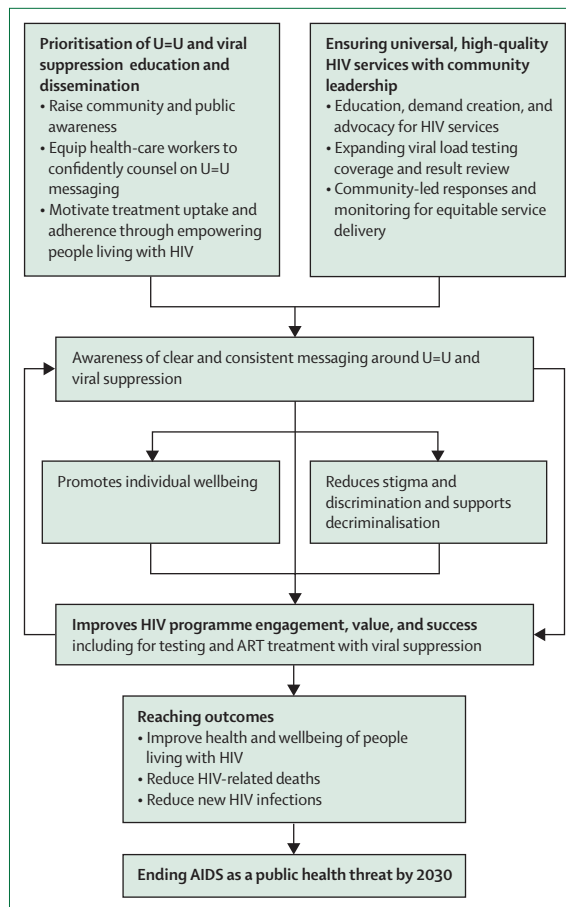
**Prioritisation of U=U and viral suppression education and dissemination**
• Raise community and public awareness
• Equip health-care workers to confidently counsel on U=U messaging
• Motivate treatment uptake and adherence through empowering people living with HIV

**Ensuring universal, high-quality HIV services with community leadership**
• Education, demand creation, and advocacy for HIV services
• Expanding viral load testing coverage and result review
• Community-led responses and monitoring for equitable service delivery

Awareness of clear and consistent messaging around U=U and viral suppression

Promotes individual wellbeing

Reduces stigma and discrimination and supports decriminalisation

**Improves HIV programme engagement, value, and success** including for testing and ART treatment with viral suppression

**Reaching outcomes**
• Improve health and wellbeing of people living with HIV
• Reduce HIV-related deaths
• Reduce new HIV infections

**Ending AIDS as a public health threat by 2030**